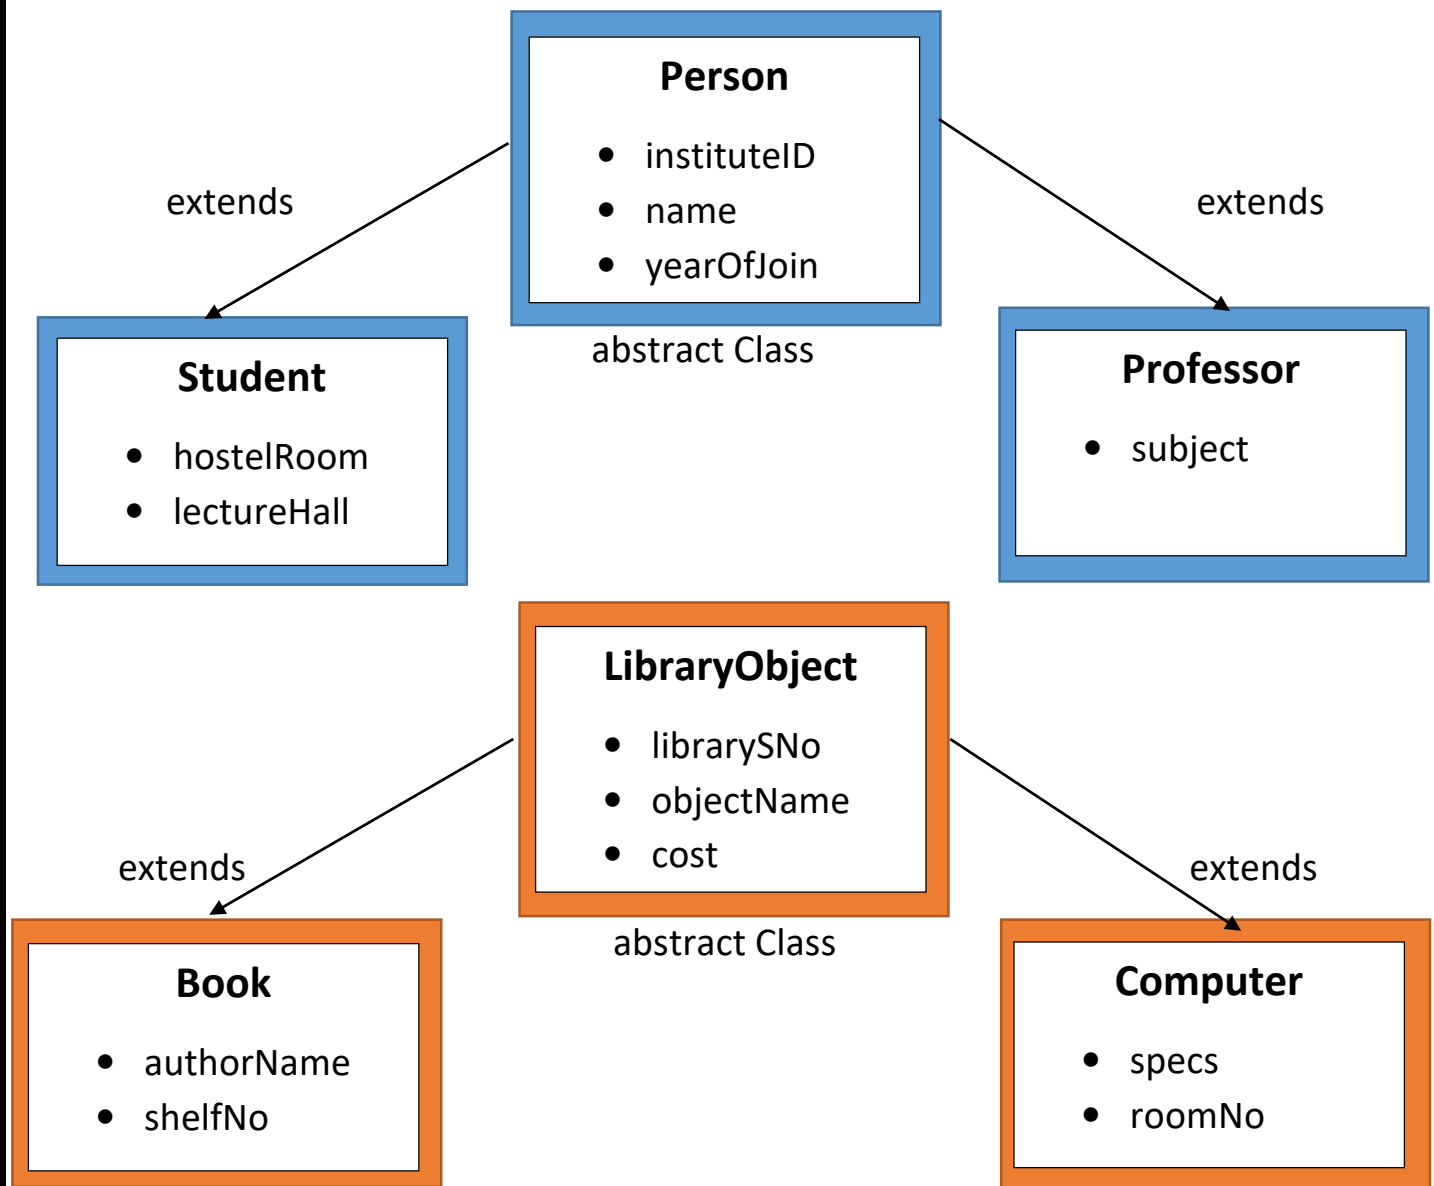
Person

- instituteID
- name
- yearOfJoin

abstract Class

extends

extends

Student

- hostelRoom
- lectureHall

Professor

- subject

LibraryObject

- librarySNo
- objectName
- cost

abstract Class

extends

extends

Book

- authorName
- shelfNo

Computer

- specs
- roomNo